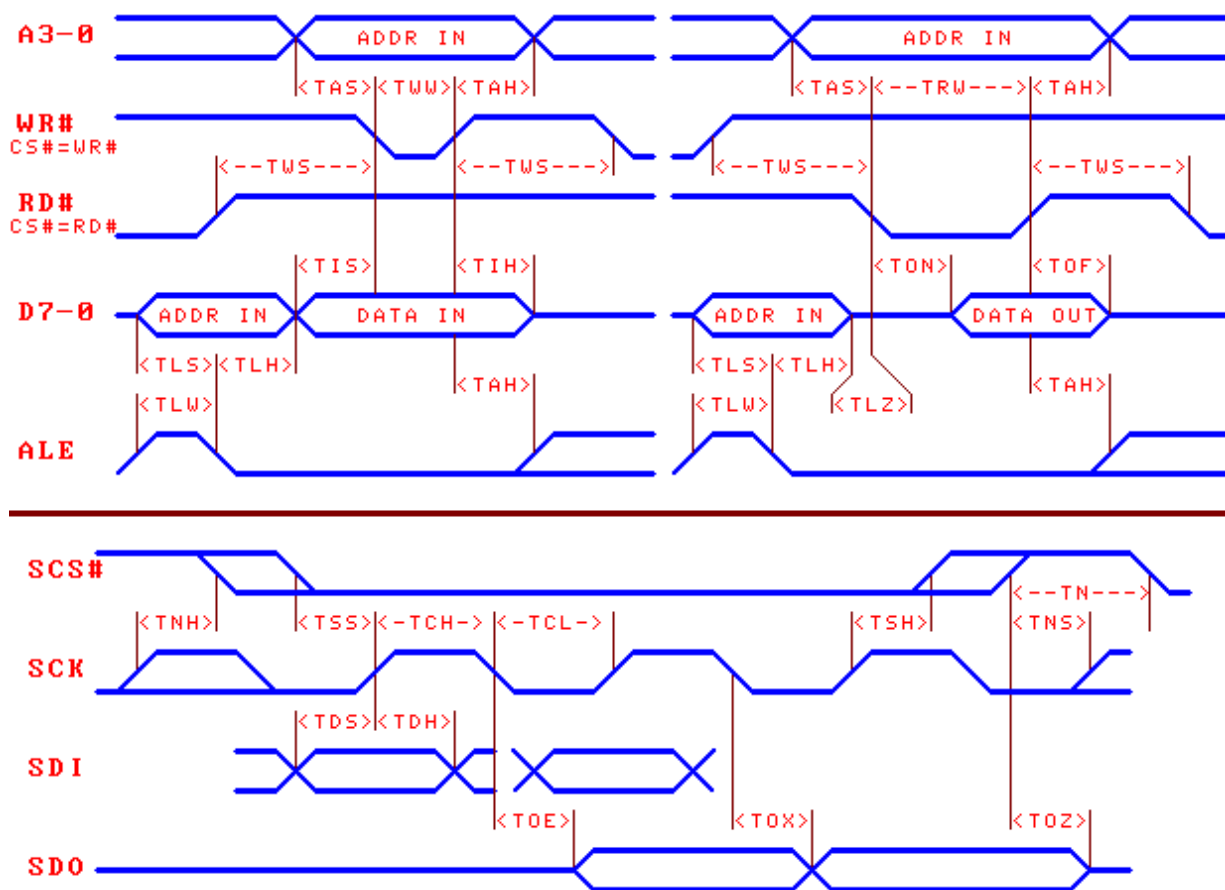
A3-0
ADDR IN
ADDR IN
<TAS><TWW><TAH>
<TAS><--TRW---><TAH>
WR#
CS#=WR#
<--TWS--->
<--TWS--->
<--TWS--->
<--TWS--->
RD#
CS#=RD#
<TIS>
<TIH>
<TON>
<TOF>
D7-0
ADDR IN
DATA IN
ADDR IN
DATA OUT
<TLS><TLH>
<TLS><TLH>
<TAH>
<TAH>
<TLW>
<TLW>
<TLZ>
ALE
SCS#
<--TN--->
<TNH>
<TSS><-TCH-><-TCL->
<TSH>
<TNS>
SCK
<TDS><TDH>
SDI
<TOE>
<TOX>
<TOZ>
SDO